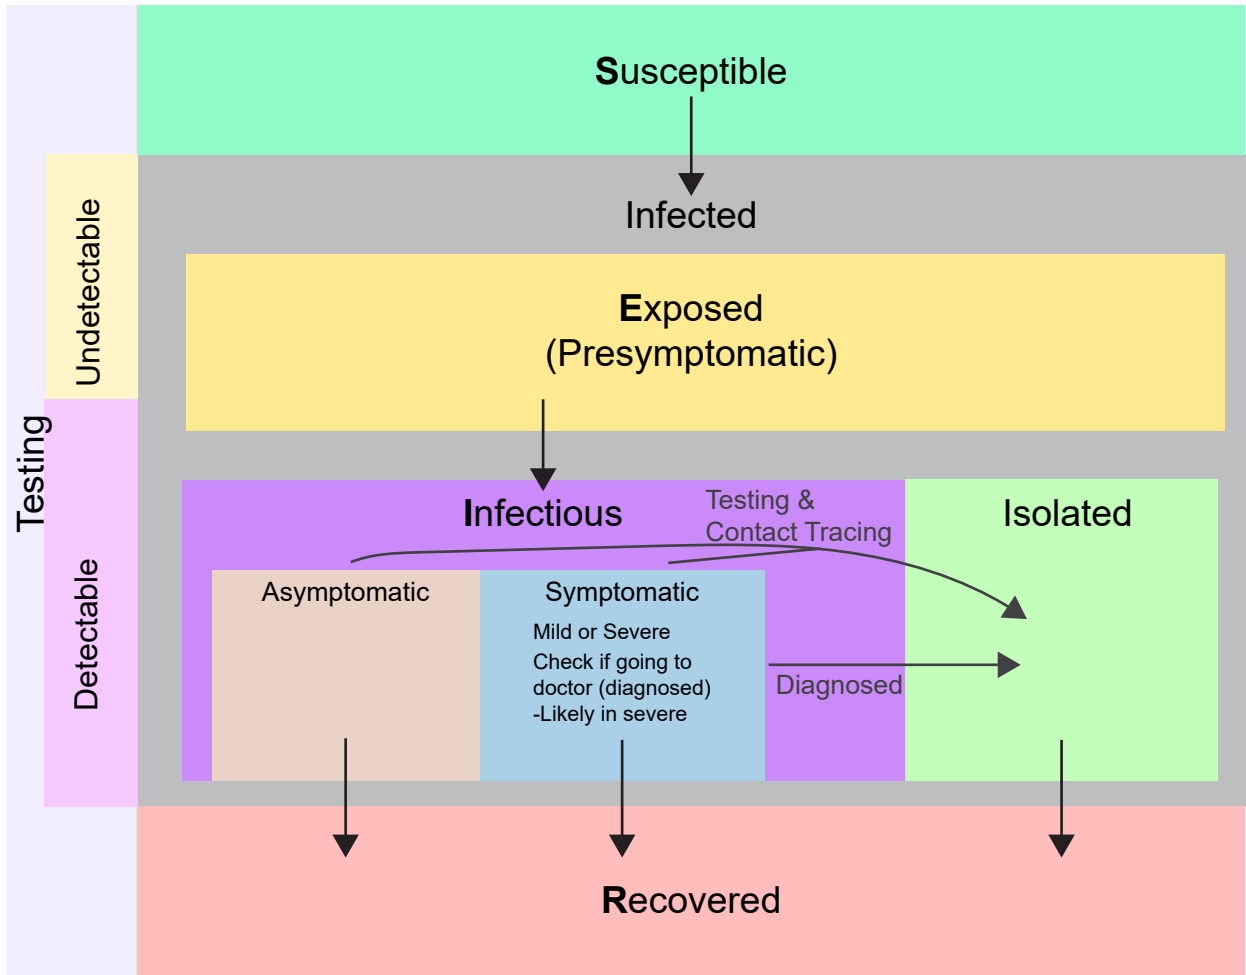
Testing

Undetectable

Detectable

Susceptible

Infected

Exposed
(Presymptomatic)

Infectious

Testing &
Contact Tracing

Isolated

Asymptomatic

Symptomatic

Mild or Severe
Check if going to doctor (diagnosed)
-Likely in severe

Diagnosed

Recovered